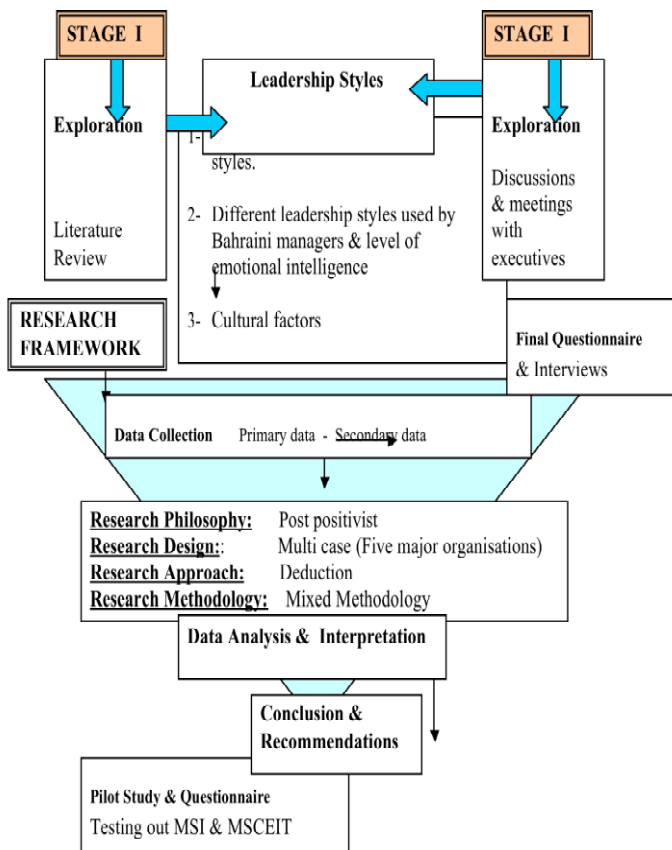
STAGE I

STAGE I

Leadership Styles

Exploration

Literature Review

1- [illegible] styles.

2- Different leadership styles used by Bahraini managers & level of emotional intelligence

3- Cultural factors

Exploration

Discussions & meetings with executives

RESEARCH FRAMEWORK

Final Questionnaire & Interviews

Data Collection Primary data - Secondary data

Research Philosophy: Post positivist
Research Design:: Multi case (Five major organisations)
Research Approach: Deduction
Research Methodology: Mixed Methodology

Data Analysis & Interpretation

Conclusion & Recommendations

Pilot Study & Questionnaire
Testing out MSI & MSCEIT